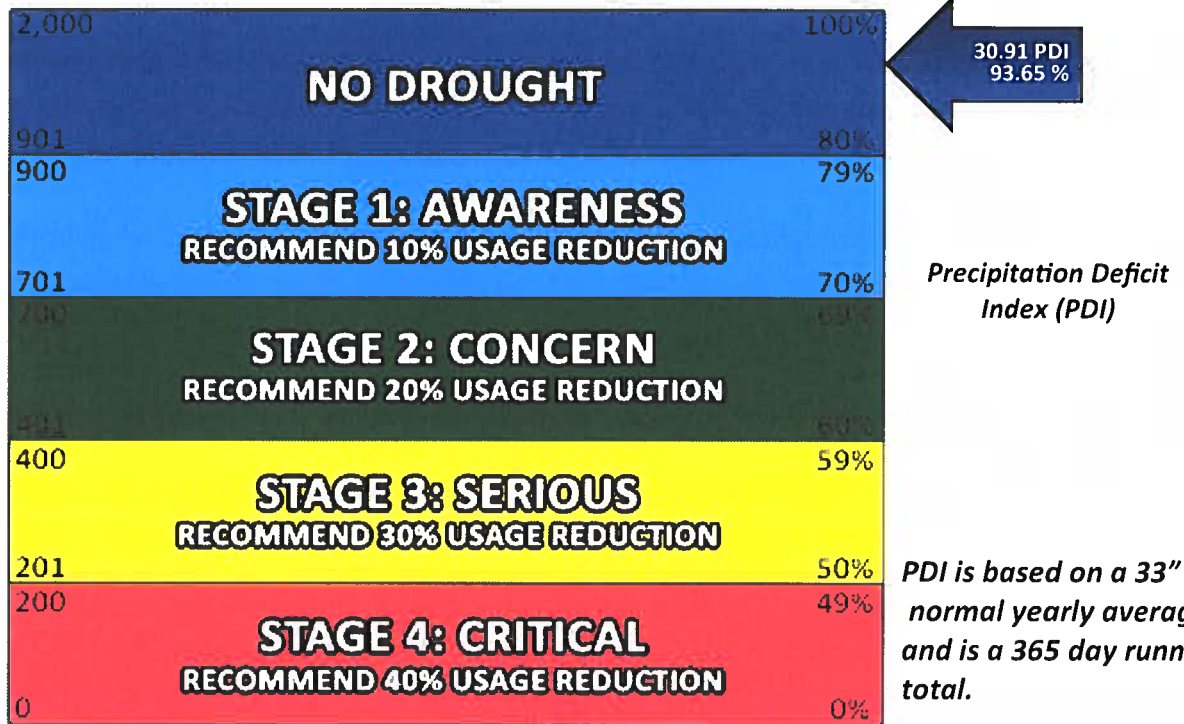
2,000 100%

NO DROUGHT

901 80%

30.91 PDI
93.65 %

900 79%

STAGE 1: AWARENESS
RECOMMEND 10% USAGE REDUCTION

701 70%

Precipitation Deficit Index (PDI)

700 69%

STAGE 2: CONCERN
RECOMMEND 20% USAGE REDUCTION

401 60%

400 59%

STAGE 3: SERIOUS
RECOMMEND 30% USAGE REDUCTION

201 50%

PDI is based on a 33" normal yearly averag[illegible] and is a 365 day runn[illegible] total.

200 49%

STAGE 4: CRITICAL
RECOMMEND 40% USAGE REDUCTION

0 0%